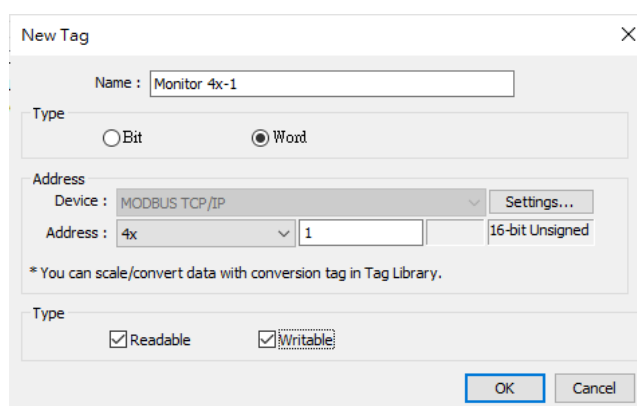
New Tag

Name : Monitor 4x-1

Type
Bit
Word

Address
Device : MODBUS TCP/IP
Settings...
Address : 4x
1
16-bit Unsigned

* You can scale/convert data with conversion tag in Tag Library.

Type
Readable
Writable

OK
Cancel